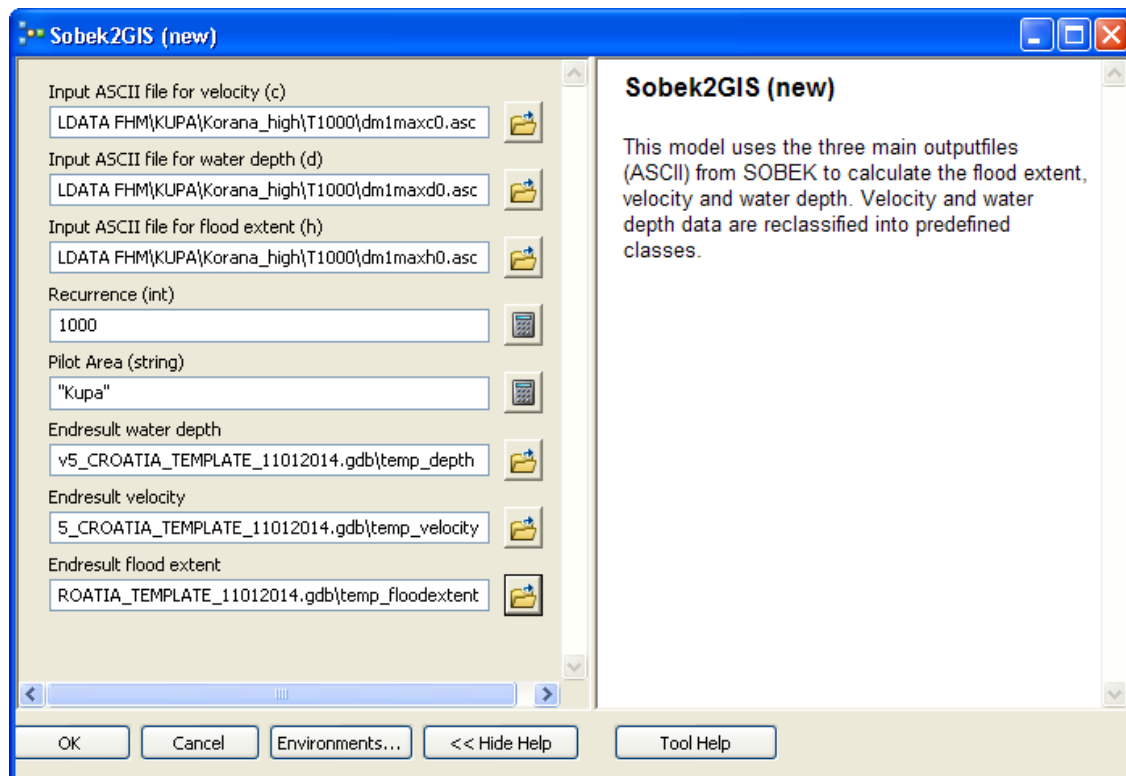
Sobek2GIS (new)

Input ASCII file for velocity (c)
LDATA FHM\KUPA\Korana_high\T1000\dm1maxc0.asc

Input ASCII file for water depth (d)
LDATA FHM\KUPA\Korana_high\T1000\dm1maxd0.asc

Input ASCII file for flood extent (h)
LDATA FHM\KUPA\Korana_high\T1000\dm1maxh0.asc

Recurrence (int)
1000

Pilot Area (string)
"Kupa"

Endresult water depth
v5_CROATIA_TEMPLATE_11012014.gdb\temp_depth

Endresult velocity
5_CROATIA_TEMPLATE_11012014.gdb\temp_velocity

Endresult flood extent
ROATIA_TEMPLATE_11012014.gdb\temp_floodextent

Sobek2GIS (new)

This model uses the three main outputfiles (ASCII) from SOBEK to calculate the flood extent, velocity and water depth. Velocity and water depth data are reclassified into predefined classes.

OK Cancel Environments... << Hide Help Tool Help